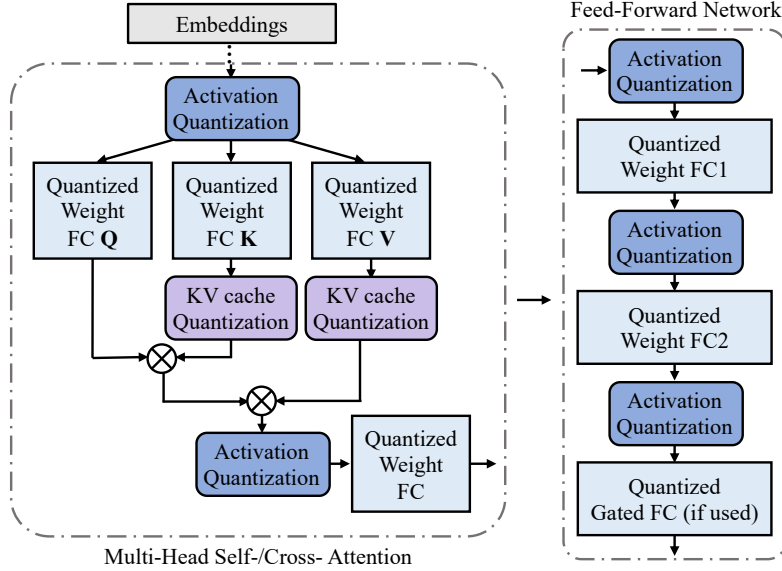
Embeddings

Activation Quantization

Quantized Weight FC **Q**

Quantized Weight FC **K**

Quantized Weight FC **V**

KV cache Quantization

KV cache Quantization

Activation Quantization

Quantized Weight FC

Multi-Head Self-/Cross- Attention

Feed-Forward Network

Activation Quantization

Quantized Weight FC1

Activation Quantization

Quantized Weight FC2

Activation Quantization

Quantized Gated FC (if used)